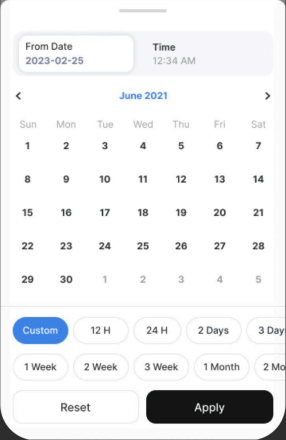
From Date
2023-02-25

Time
12:34 AM

<
June 2021
>

| Sun | Mon | Tue | Wed | Thu | Fri | Sat |
|---|---|---|---|---|---|---|
| 1 | 2 | 3 | 4 | 5 | 6 | 7 |
| 8 | 9 | 10 | 11 | 12 | 13 | 14 |
| 15 | 16 | 17 | 18 | 19 | 20 | 21 |
| 22 | 23 | 24 | 25 | 26 | 27 | 28 |
| 29 | 30 | 1 | 2 | 3 | 4 | 5 |

Custom
12 H
24 H
2 Days
3 Day
1 Week
2 Week
3 Week
1 Month
2 Mo

Reset
Apply